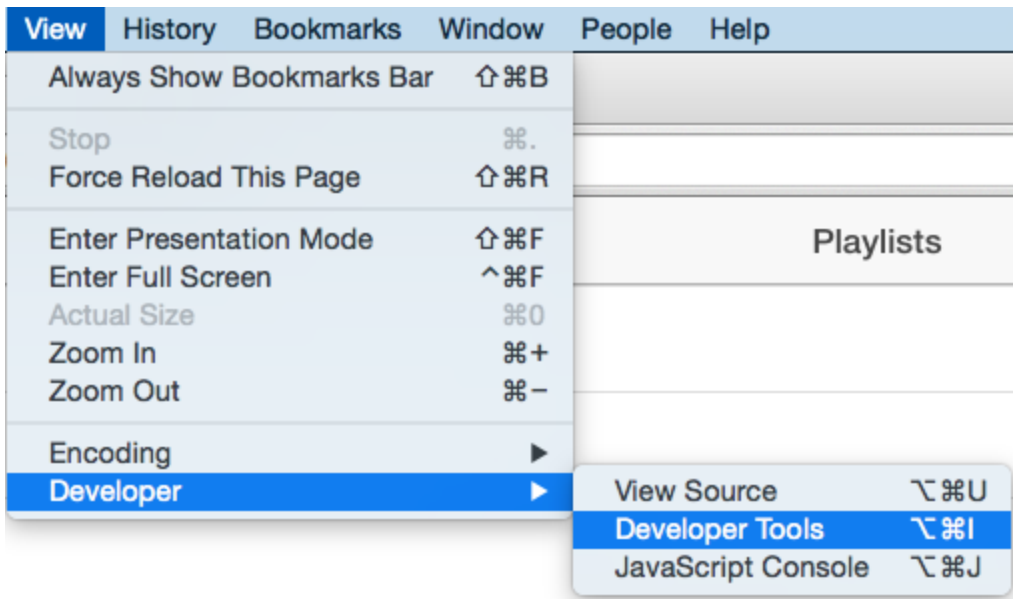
View History Bookmarks Window People Help

Always Show Bookmarks Bar ⇧⌘B

Stop ⌘.
Force Reload This Page ⇧⌘R

Enter Presentation Mode ⇧⌘F
Enter Full Screen ^⌘F
Actual Size ⌘0
Zoom In ⌘+
Zoom Out ⌘−

Encoding ▶
Developer ▶

View Source ⌥⌘U
Developer Tools ⌥⌘I
JavaScript Console ⌥⌘J

Playlists